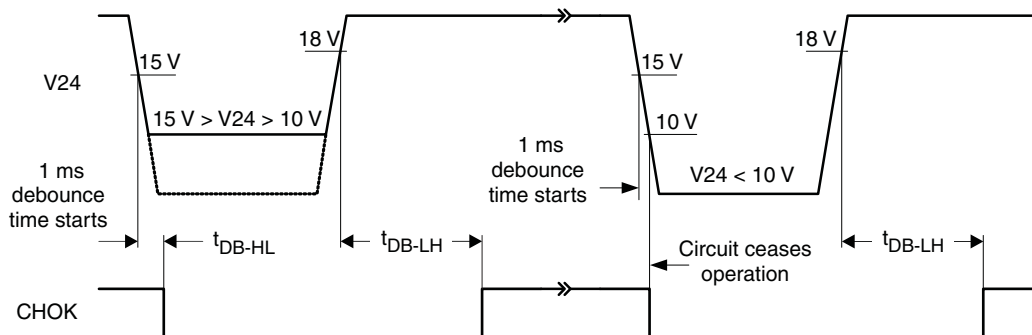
15 V

18 V

V24

15 V > V24 > 10 V

1 ms debounce time starts

$t_{DB\text{-}HL}$

$t_{DB\text{-}LH}$

15 V

10 V

1 ms debounce time starts

V24 < 10 V

Circuit ceases operation

18 V

$t_{DB\text{-}LH}$

CHOK